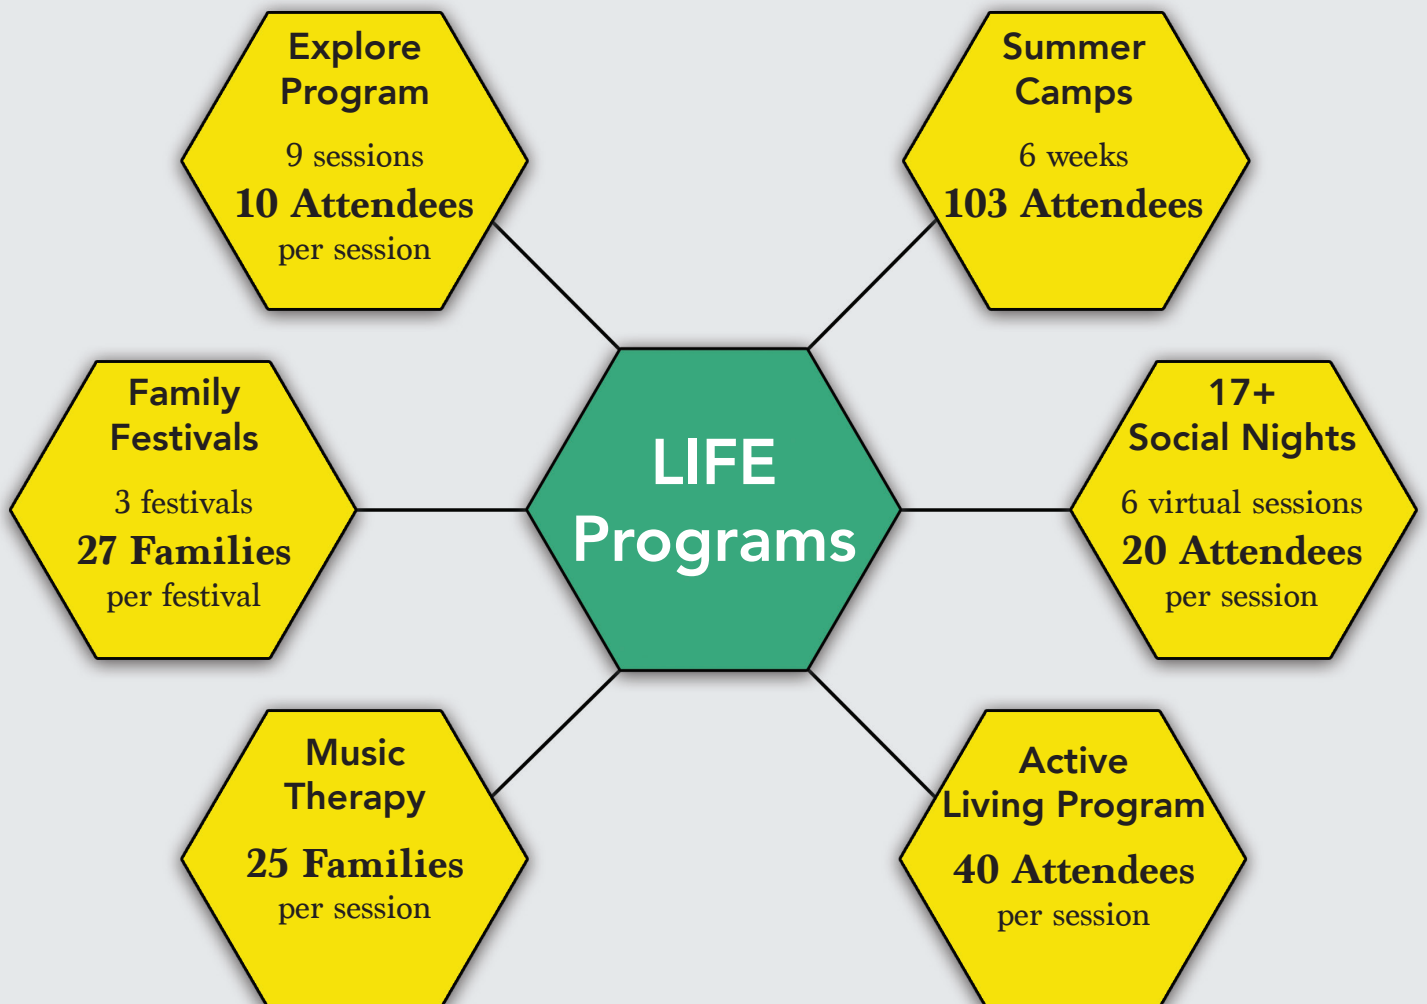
Explore Program

9 sessions

10 Attendees per session

Summer Camps

6 weeks

103 Attendees

Family Festivals

3 festivals

27 Families per festival

LIFE Programs

17+ Social Nights

6 virtual sessions

20 Attendees per session

Music Therapy

25 Families per session

Active Living Program

40 Attendees per session